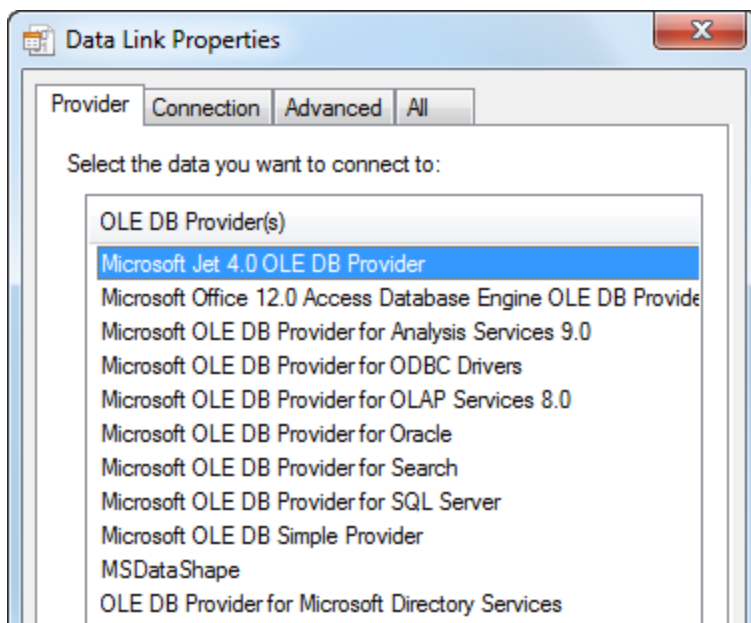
Data Link Properties

Provider | Connection | Advanced | All

Select the data you want to connect to:

OLE DB Provider(s)

Microsoft Jet 4.0 OLE DB Provider
Microsoft Office 12.0 Access Database Engine OLE DB Provide
Microsoft OLE DB Provider for Analysis Services 9.0
Microsoft OLE DB Provider for ODBC Drivers
Microsoft OLE DB Provider for OLAP Services 8.0
Microsoft OLE DB Provider for Oracle
Microsoft OLE DB Provider for Search
Microsoft OLE DB Provider for SQL Server
Microsoft OLE DB Simple Provider
MSDataShape
OLE DB Provider for Microsoft Directory Services